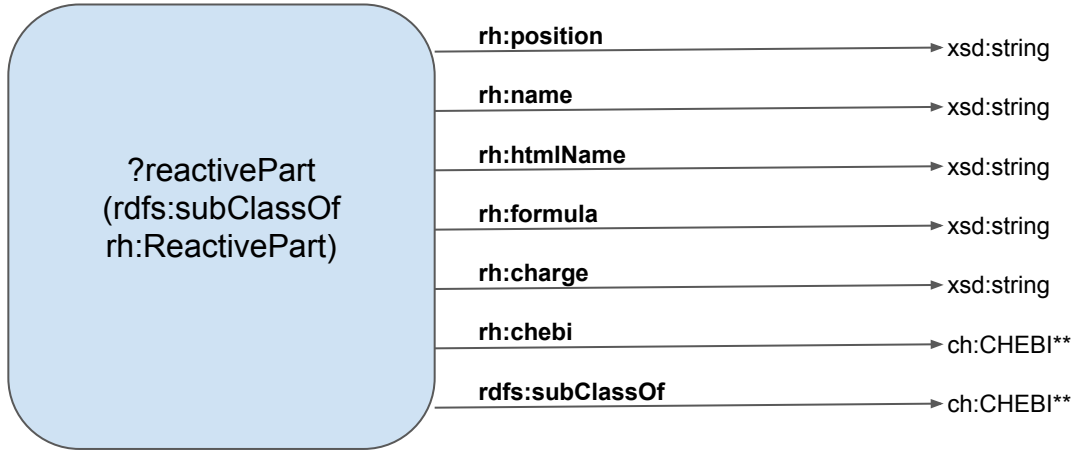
?reactivePart
(rdfs:subClassOf
rh:ReactivePart)

rh:position
xsd:string

rh:name
xsd:string

rh:htmlName
xsd:string

rh:formula
xsd:string

rh:charge
xsd:string

rh:chebi
ch:CHEBI**

rdfs:subClassOf
ch:CHEBI**